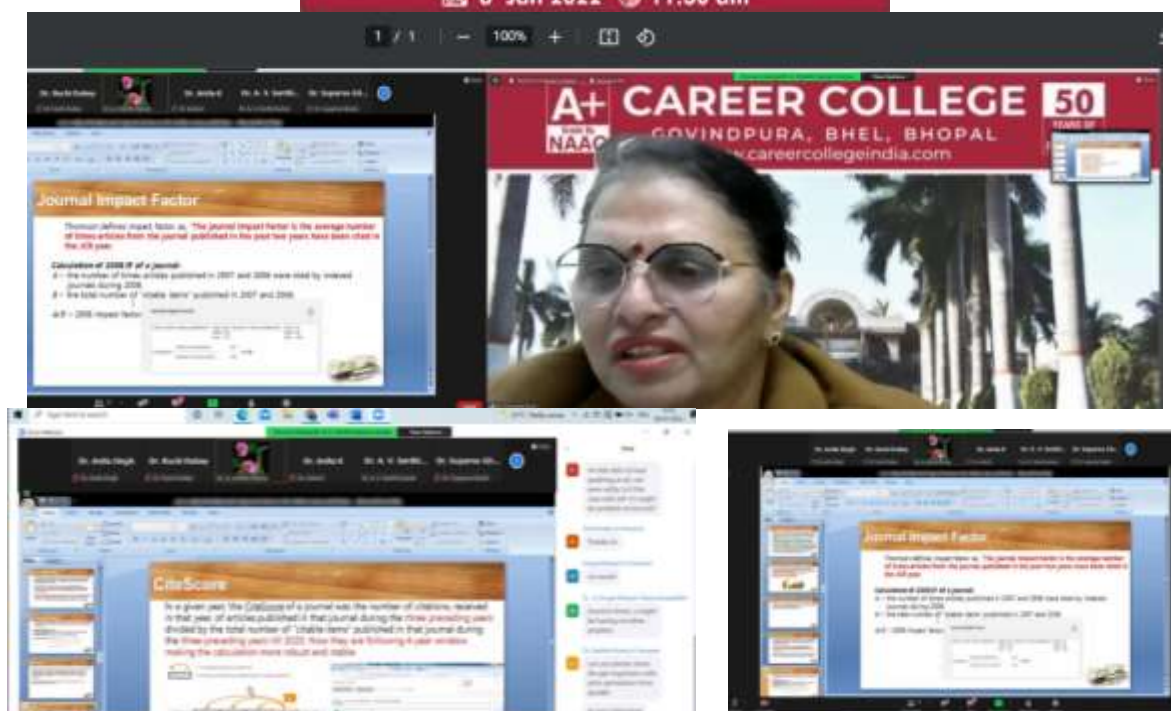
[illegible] Jan 2022 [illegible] 11:30 am

1 / 1 — 100% +

Dr. Ruchi Dubey Dr. Anita S Dr. R. V. Senthi... Dr. Suparna Gh...

Journal Impact Factor

Thomson defines impact factor as, "The journal impact factor is the average number of times articles from the journal published in the past two years have been cited in the JCR year.

Calculation of 2008 IF of a journal:
A = the number of times articles published in 2007 and 2006 were cited by indexed journals during 2008.
B = the total number of "citable items" published in 2007 and 2006.
A/B = 2008 impact factor

A+ NAAC CAREER COLLEGE 50
GOVINDPURA, BHEL, BHOPAL
www.careercollegeindia.com

Dr. Anita Singh Dr. Ruchi Dubey Dr. Anita S Dr. R. V. Senthi... Dr. Suparna Gh...

CiteScore

In a given year, the CiteScore of a journal was the number of citations, received in that year, of articles published in that journal during the three preceding years divided by the total number of "citable items" published in that journal during the three preceding years. In 2020, Now they are following 4 year window making the calculation more robust and stable.

Thanks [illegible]

Journal Impact Factor

Thomson defines impact factor as, "The journal impact factor is the average number of times articles from the journal published in the past two years have been cited in the JCR year.

Calculation of 2008 IF of a journal:
A = the number of times articles published in 2007 and 2006 were cited by indexed journals during 2008.
B = the total number of "citable items" published in 2007 and 2006.
A/B = 2008 impact factor